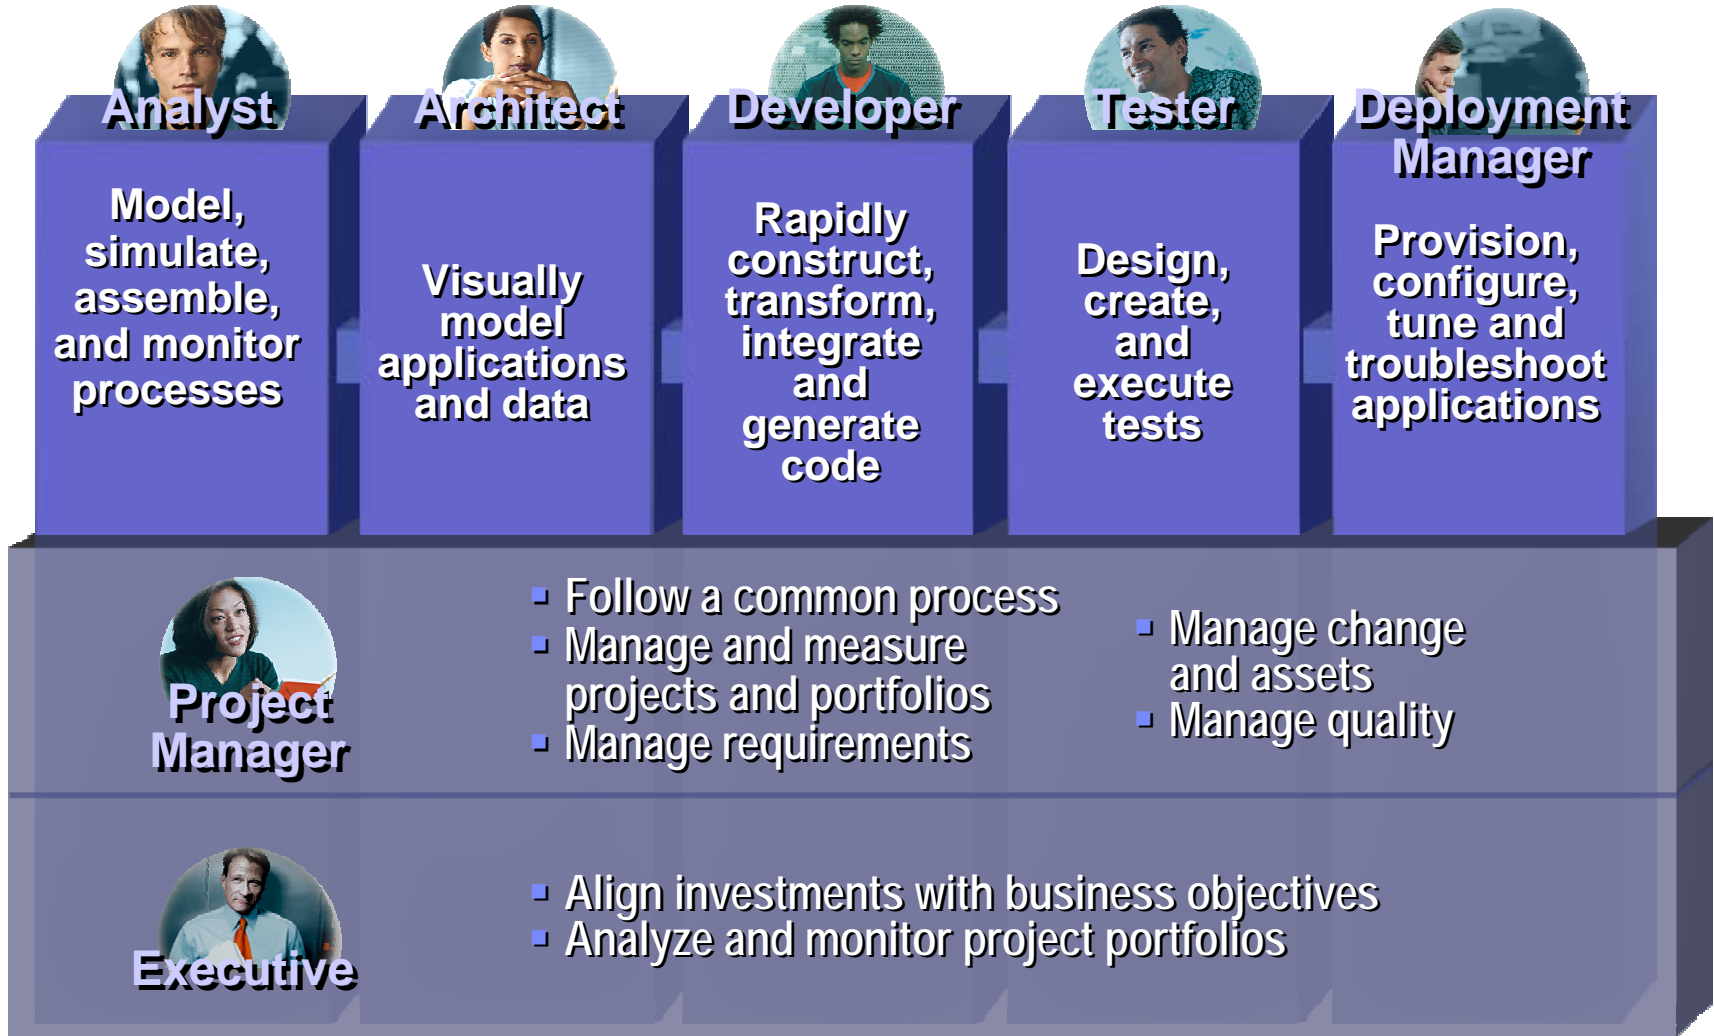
Analyst

Model, simulate, assemble, and monitor processes

Architect

Visually model applications and data

Developer

Rapidly construct, transform, integrate and generate code

Tester

Design, create, and execute tests

Deployment Manager

Provision, configure, tune and troubleshoot applications

Project Manager

- Follow a common process
- Manage and measure projects and portfolios
- Manage requirements

- Manage change and assets
- Manage quality

Executive

- Align investments with business objectives
- Analyze and monitor project portfolios